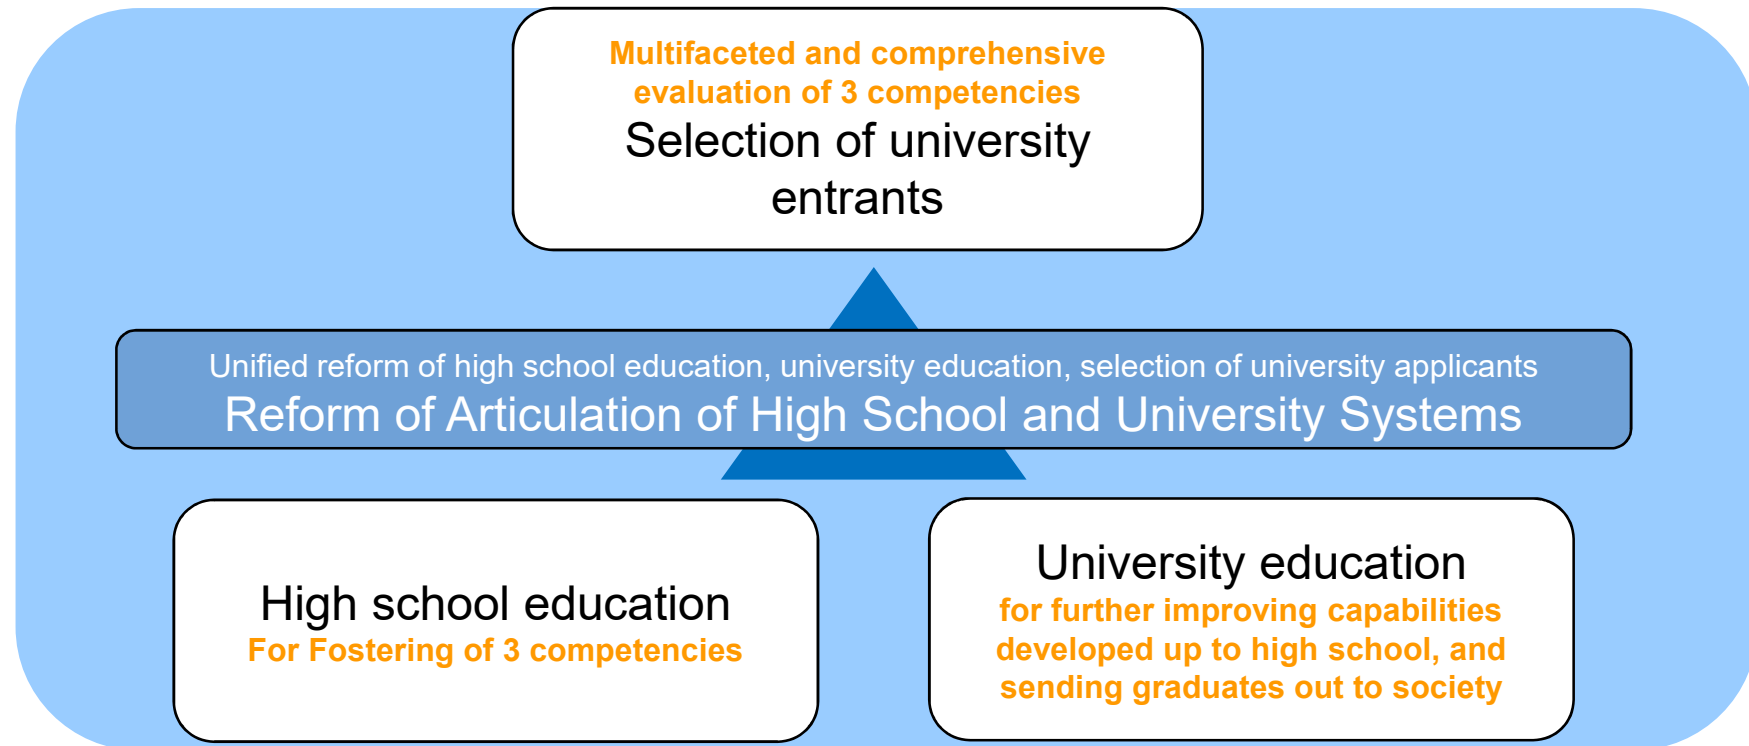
Multifaceted and comprehensive evaluation of 3 competencies
Selection of university entrants

Unified reform of high school education, university education, selection of university applicants
Reform of Articulation of High School and University Systems

High school education
For Fostering of 3 competencies

University education
for further improving capabilities developed up to high school, and sending graduates out to society